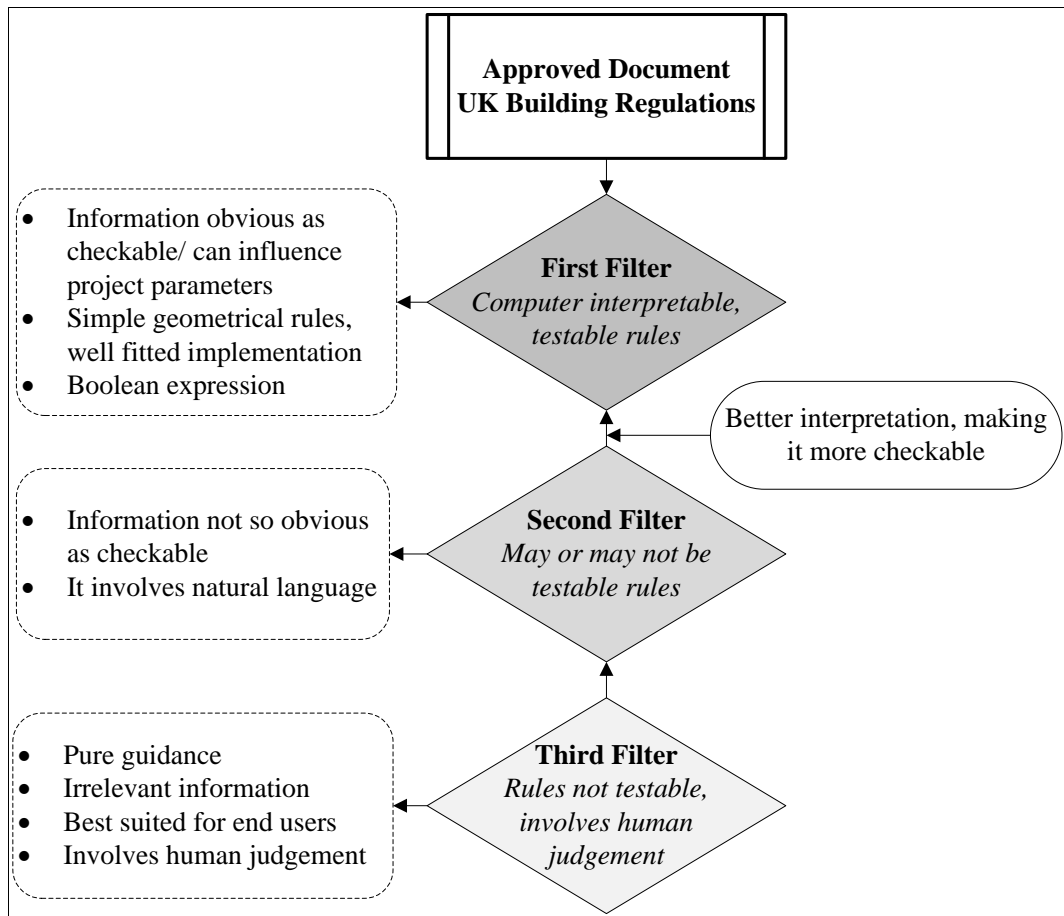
Approved Document
UK Building Regulations

- Information obvious as checkable/ can influence project parameters
- Simple geometrical rules, well fitted implementation
- Boolean expression

First Filter
*Computer interpretable, testable rules*

Better interpretation, making it more checkable

- Information not so obvious as checkable
- It involves natural language

Second Filter
*May or may not be testable rules*

- Pure guidance
- Irrelevant information
- Best suited for end users
- Involves human judgement

Third Filter
*Rules not testable, involves human judgement*